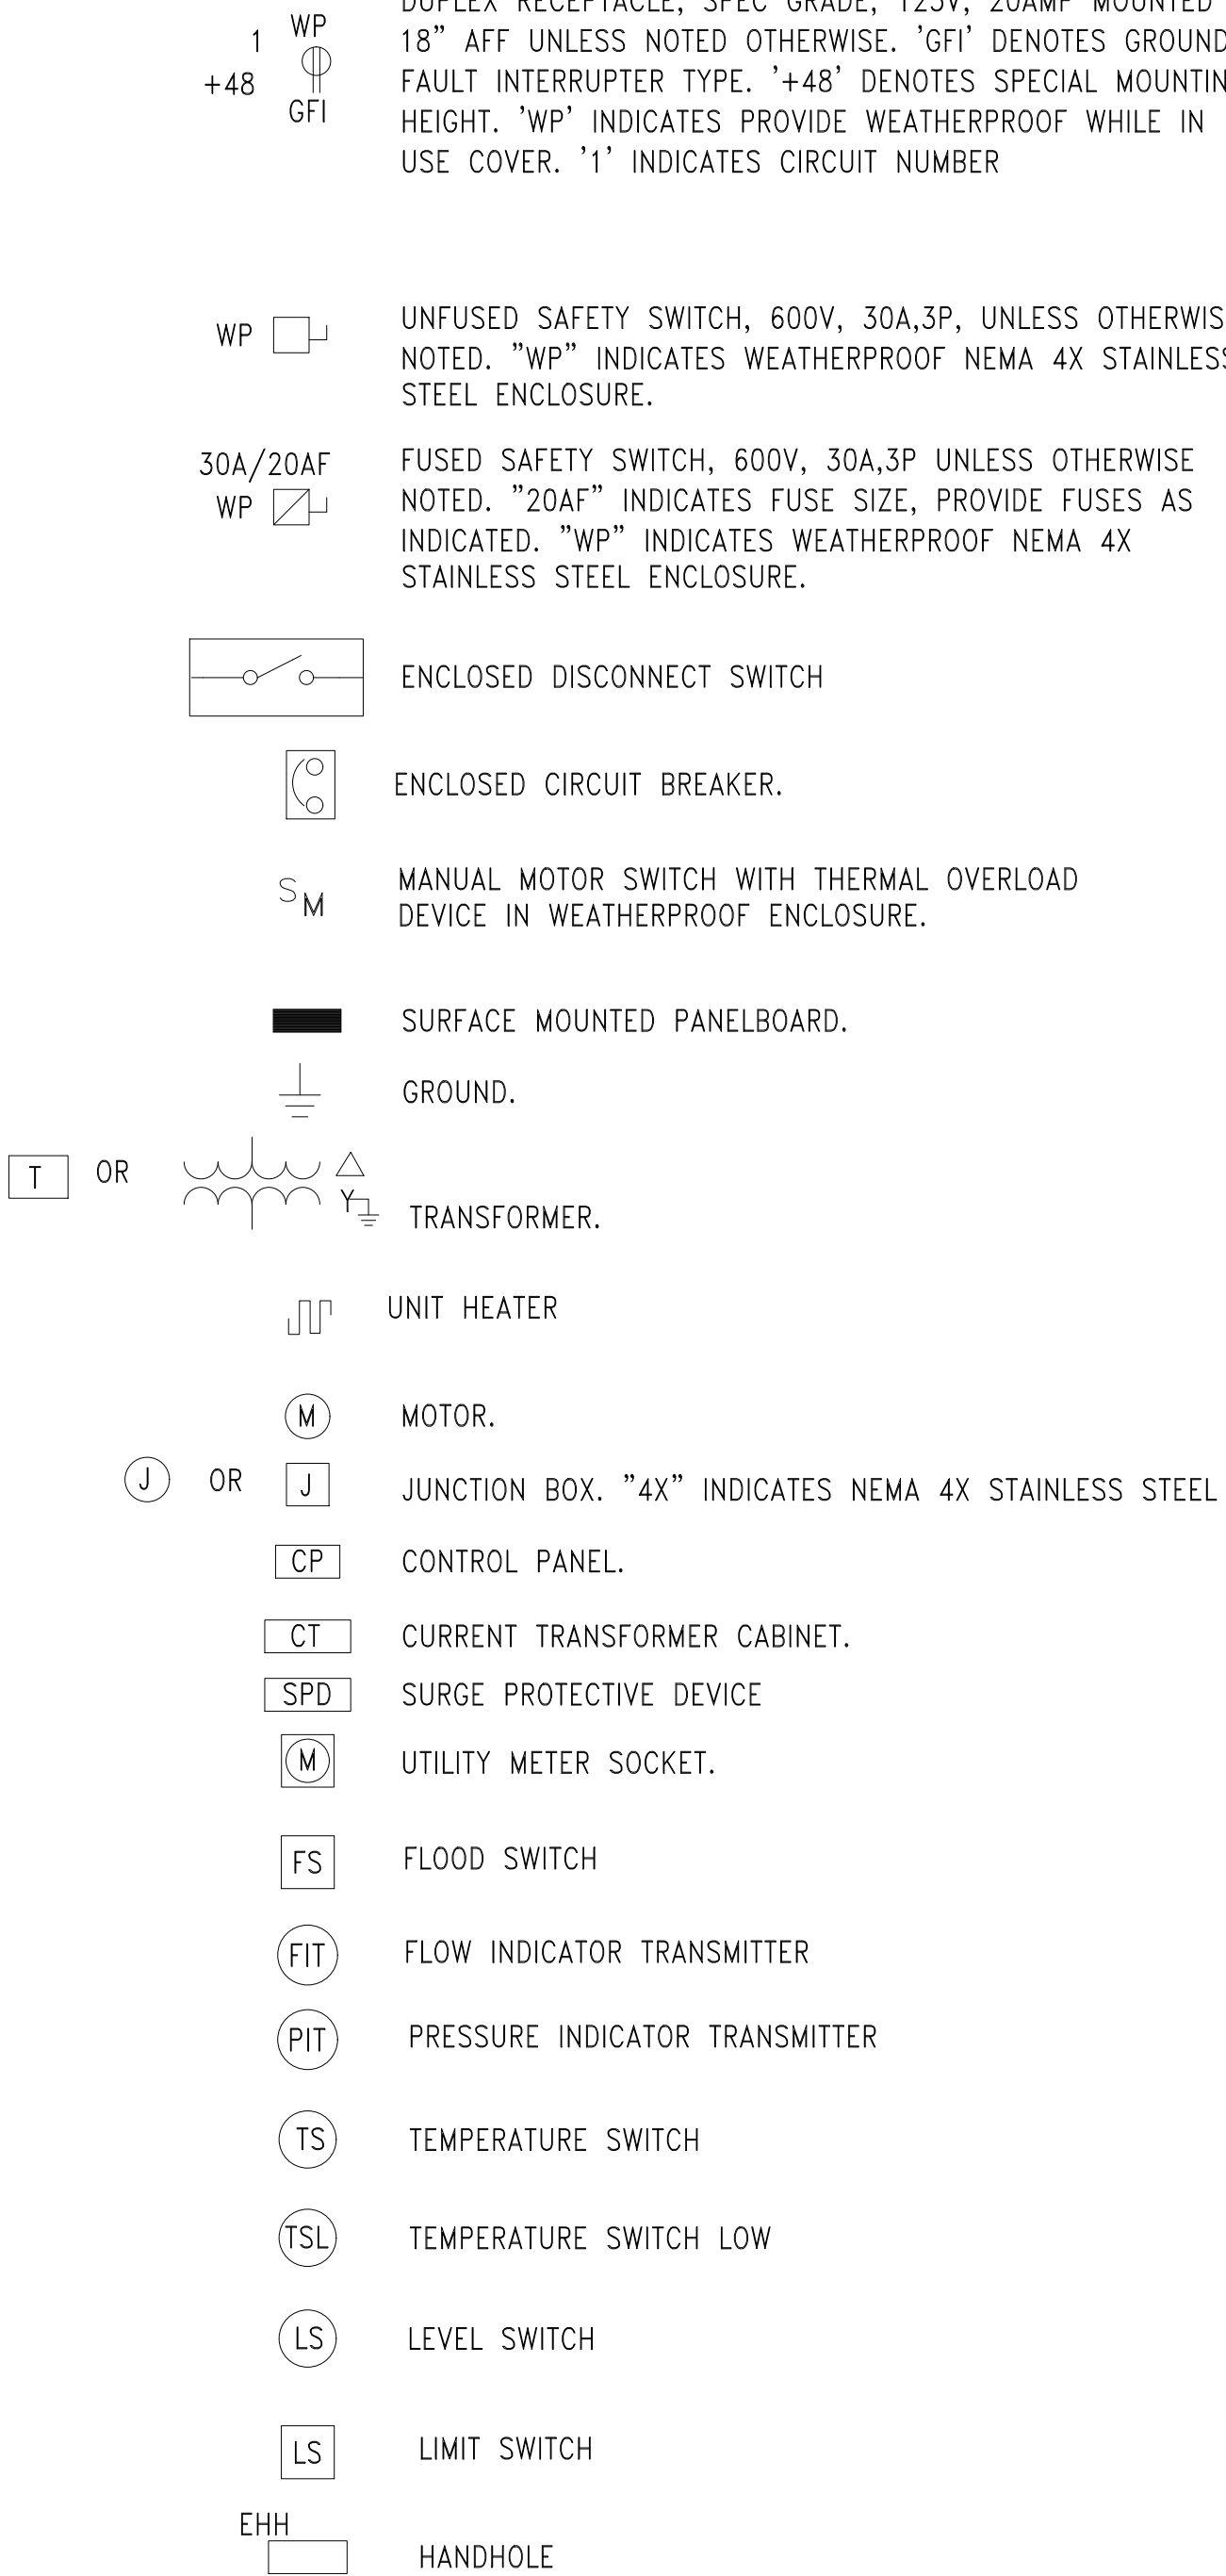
1 WP
+48 GFI

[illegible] 18" AFF UNLESS NOTED OTHERWISE. 'GFI' DENOTES GROUND FAULT INTERRUPTER TYPE. '+48' DENOTES SPECIAL MOUNTIN HEIGHT. 'WP' INDICATES PROVIDE WEATHERPROOF WHILE IN USE COVER. '1' INDICATES CIRCUIT NUMBER

WP

UNFUSED SAFETY SWITCH, 600V, 30A,3P, UNLESS OTHERWIS NOTED. "WP" INDICATES WEATHERPROOF NEMA 4X STAINLES STEEL ENCLOSURE.

30A/20AF
WP

FUSED SAFETY SWITCH, 600V, 30A,3P UNLESS OTHERWISE NOTED. "20AF" INDICATES FUSE SIZE, PROVIDE FUSES AS INDICATED. "WP" INDICATES WEATHERPROOF NEMA 4X STAINLESS STEEL ENCLOSURE.

ENCLOSED DISCONNECT SWITCH

ENCLOSED CIRCUIT BREAKER.

$S_M$

MANUAL MOTOR SWITCH WITH THERMAL OVERLOAD DEVICE IN WEATHERPROOF ENCLOSURE.

SURFACE MOUNTED PANELBOARD.

GROUND.

T OR

TRANSFORMER.

UNIT HEATER

M

MOTOR.

J OR J

JUNCTION BOX. "4X" INDICATES NEMA 4X STAINLESS STEEL

CP

CONTROL PANEL.

CT

CURRENT TRANSFORMER CABINET.

SPD

SURGE PROTECTIVE DEVICE

M

UTILITY METER SOCKET.

FS

FLOOD SWITCH

FIT

FLOW INDICATOR TRANSMITTER

PIT

PRESSURE INDICATOR TRANSMITTER

TS

TEMPERATURE SWITCH

TSL

TEMPERATURE SWITCH LOW

LS

LEVEL SWITCH

LS

LIMIT SWITCH

EHH

HANDHOLE